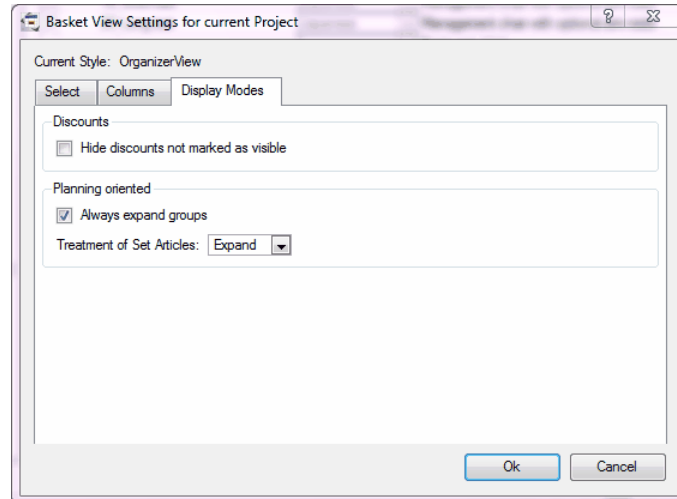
Basket View Settings for current Project

?

Current Style: OrganizerView

Select | Columns | Display Modes

Discounts

Hide discounts not marked as visible

Planning oriented

Always expand groups

Treatment of Set Articles: Expand

Ok

Cancel